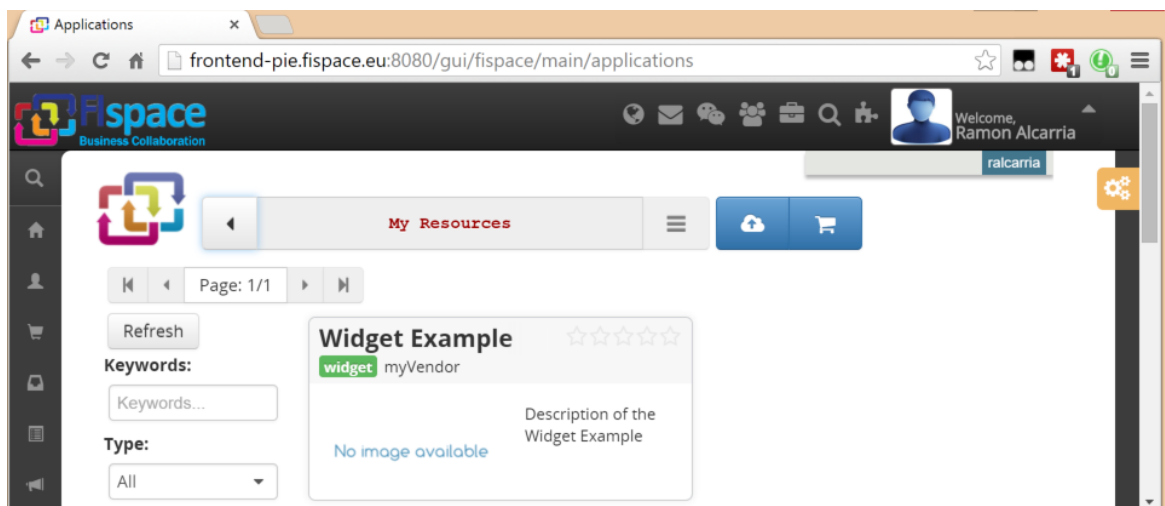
Applications ×

frontend-pie.fispace.eu:8080/gui/fispace/main/applications

Fispace
Business Collaboration

Welcome,
Ramon Alcarria

ralcarria

My Resources

Page: 1/1

Refresh

Keywords:

Keywords...

Type:

All

Widget Example

widget myVendor

No image available

Description of the Widget Example